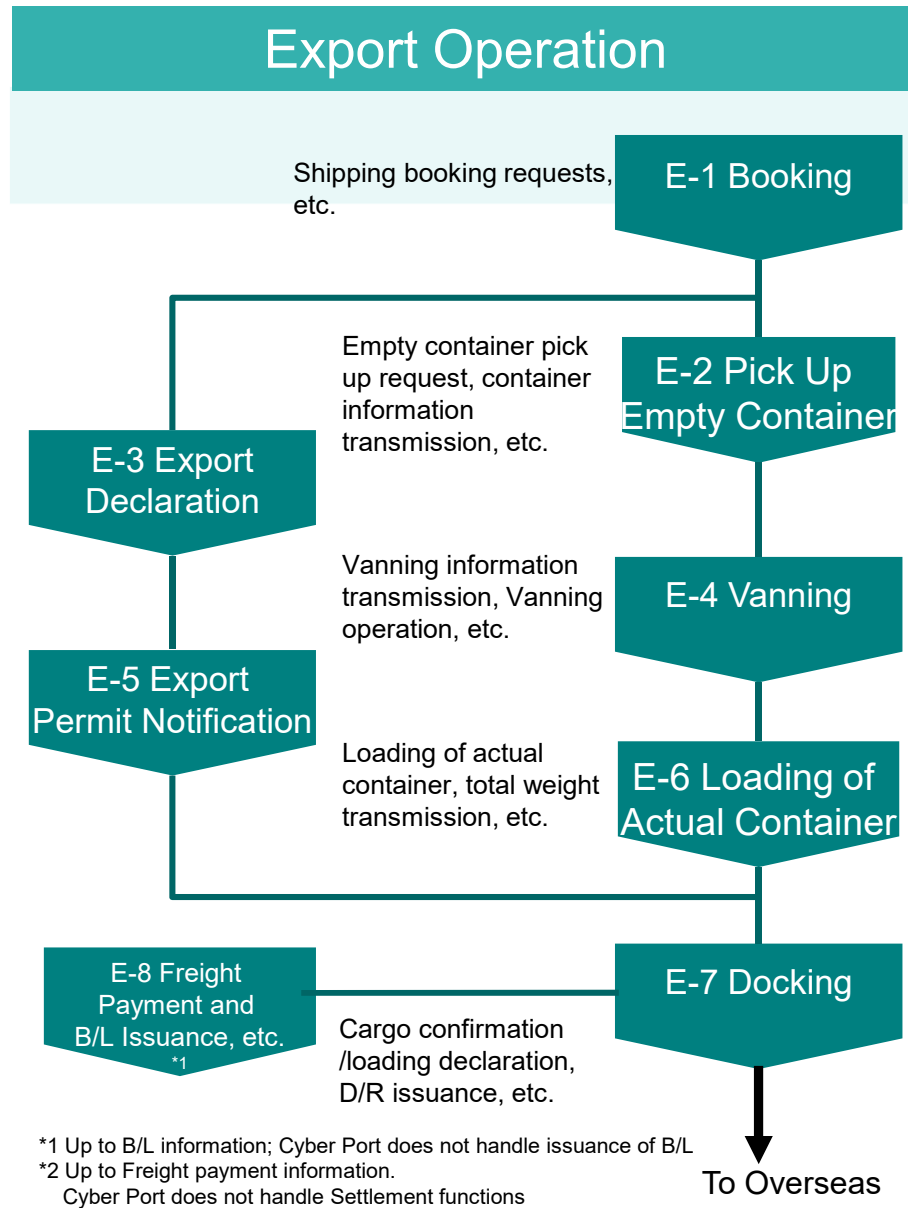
Export Operation

Shipping booking requests, etc.

E-1 Booking

Empty container pick up request, container information transmission, etc.

E-2 Pick Up Empty Container

E-3 Export Declaration

Vanning information transmission, Vanning operation, etc.

E-4 Vanning

E-5 Export Permit Notification

Loading of actual container, total weight transmission, etc.

E-6 Loading of Actual Container

E-8 Freight Payment and B/L Issuance, etc. *1

E-7 Docking

Cargo confirmation /loading declaration, D/R issuance, etc.

*1 Up to B/L information; Cyber Port does not handle issuance of B/L
*2 Up to Freight payment information. Cyber Port does not handle Settlement functions

To Overseas